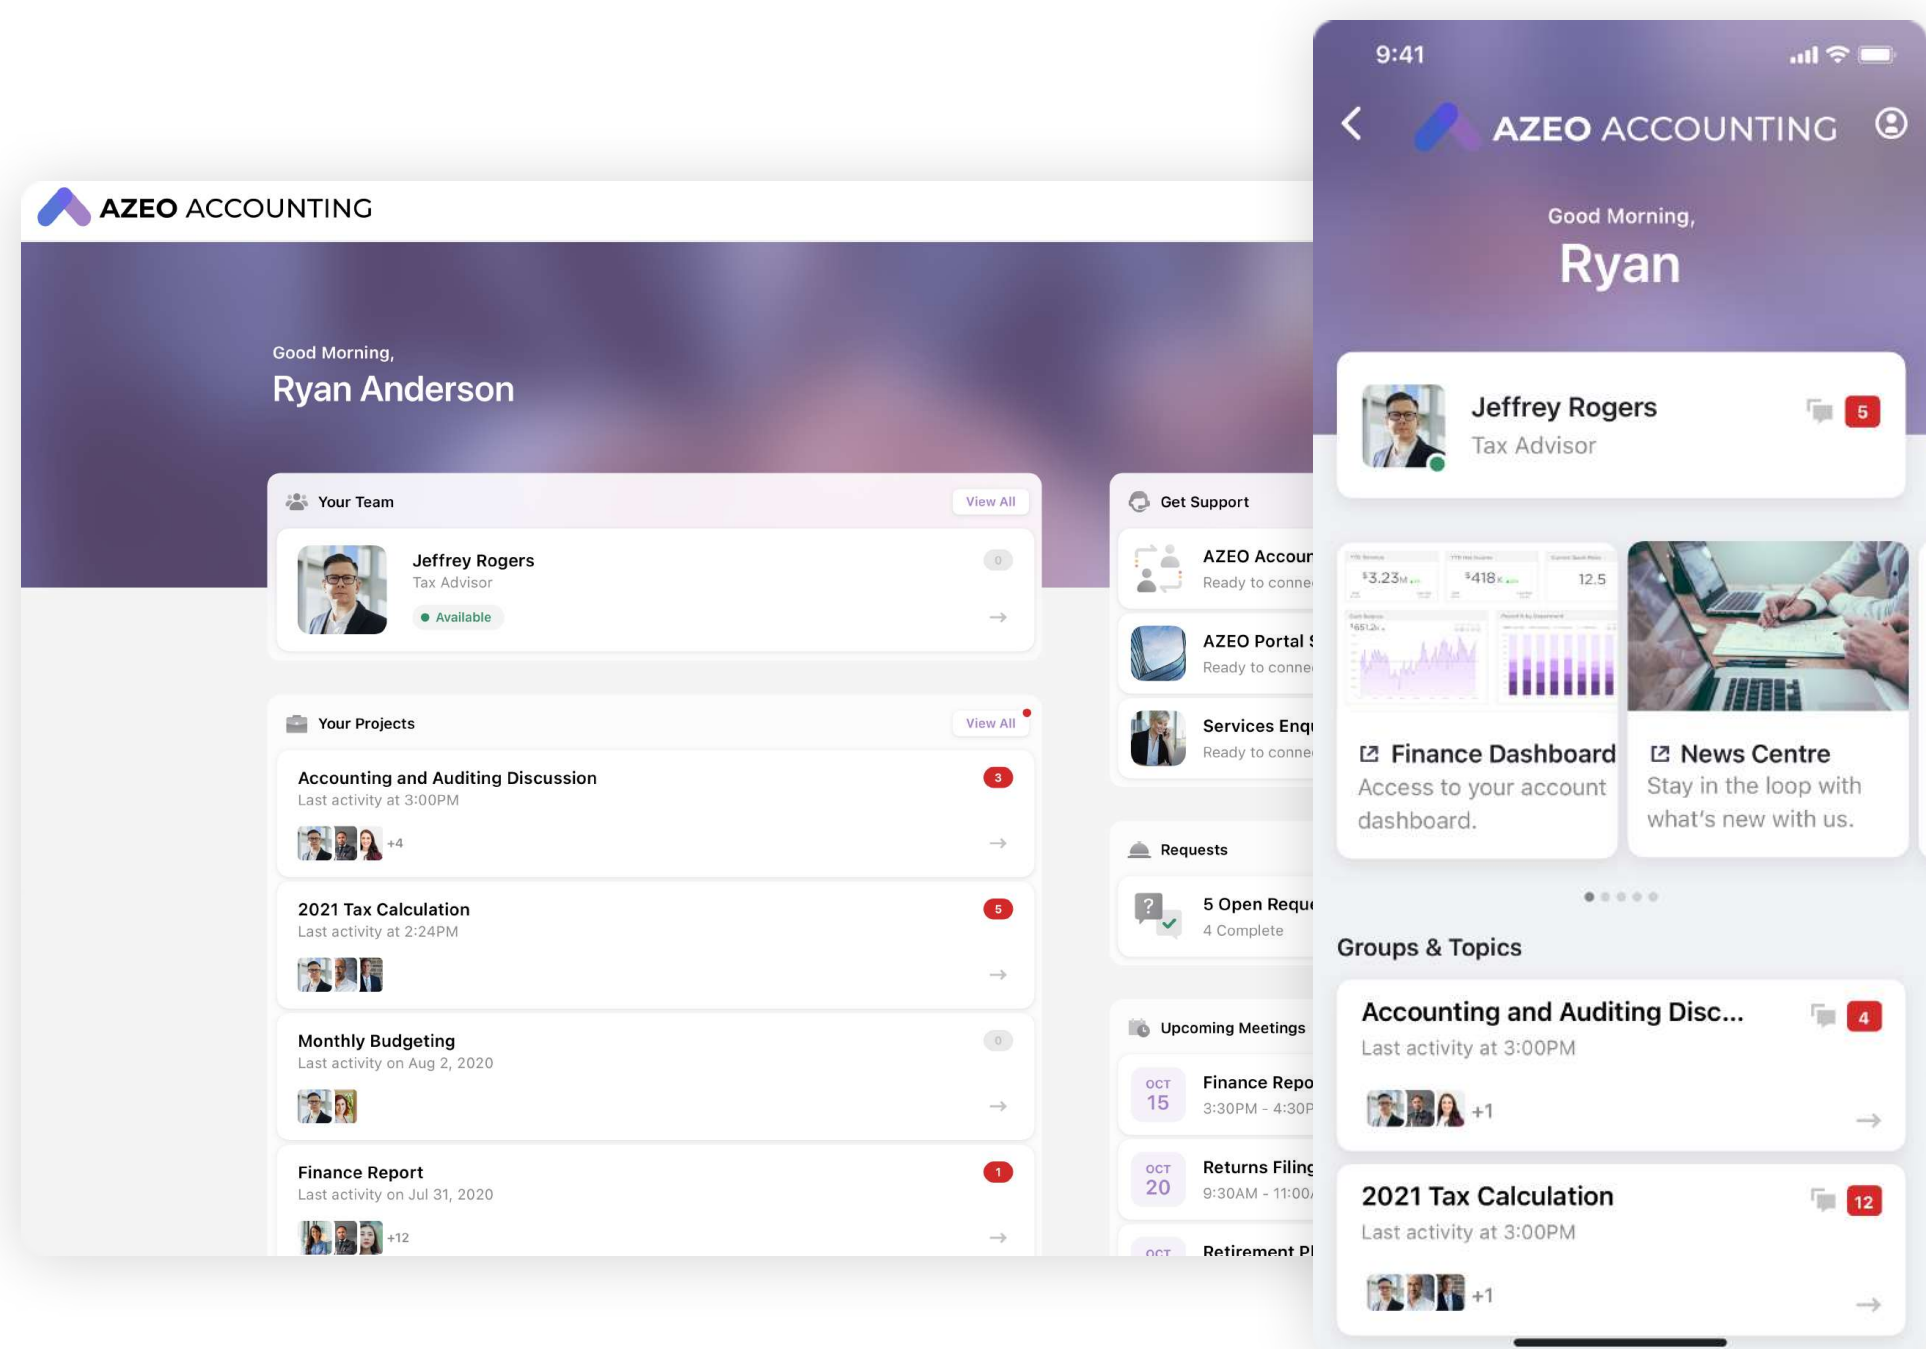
AZEO ACCOUNTING

Good Morning,
Ryan Anderson

Your Team
View All

Jeffrey Rogers
Tax Advisor
0
Available

Your Projects
View All

Accounting and Auditing Discussion
Last activity at 3:00PM
3
+4

2021 Tax Calculation
Last activity at 2:24PM
5

Monthly Budgeting
Last activity on Aug 2, 2020
0

Finance Report
Last activity on Jul 31, 2020
1
+12

Get Support

AZEO Accou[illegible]
Ready to conne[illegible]

AZEO Portal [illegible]
Ready to conne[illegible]

Services Enq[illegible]
Ready to conne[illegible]

Requests

5 Open Requ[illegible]
4 Complete

Upcoming Meetings

OCT 15
Finance Repo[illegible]
3:30PM - 4:30P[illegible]

OCT 20
Returns Filing
9:30AM - 11:00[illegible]

OCT
Retirement Pl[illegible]

9:41

AZEO ACCOUNTING

Good Morning,
Ryan

Jeffrey Rogers
Tax Advisor
5

$3.23M
$418K
12.5
$651.2k

Finance Dashboard
Access to your account dashboard.

News Centre
Stay in the loop with what's new with us.

Groups & Topics

Accounting and Auditing Disc...
Last activity at 3:00PM
4
+1

2021 Tax Calculation
Last activity at 3:00PM
12
+1